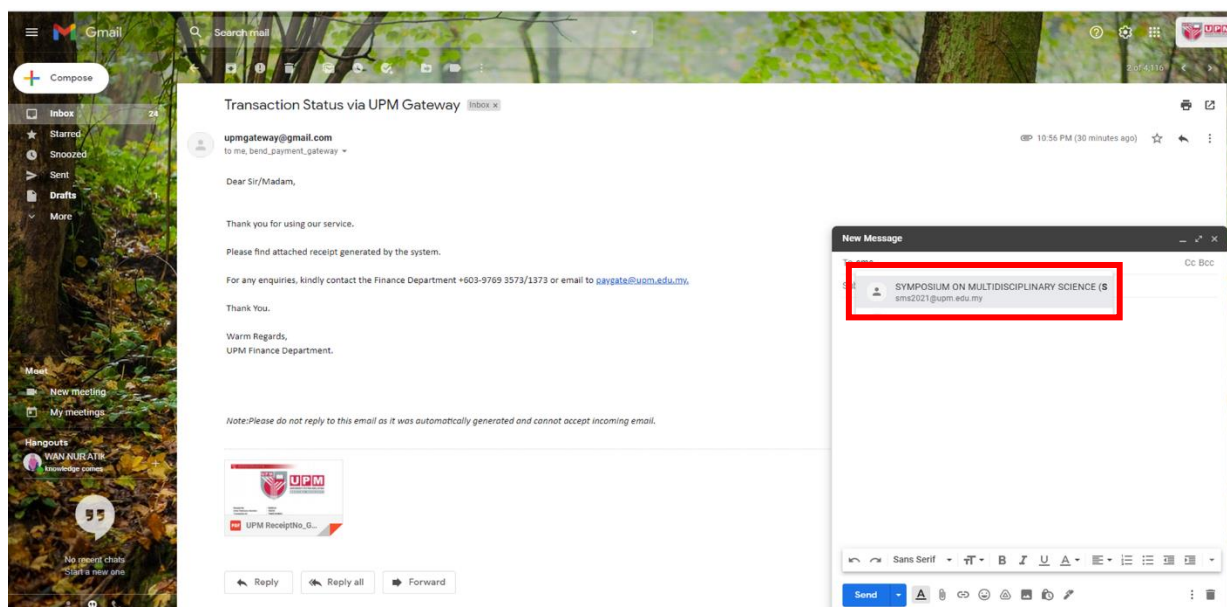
Gmail

Search mail

Compose

Inbox 24
Starred
Snoozed
Sent
Drafts
More

Meet
New meeting
My meetings

Hangouts
WAN NURATIK
knowledge comes

No recent chats
Start a new one

2 of 4,116

Transaction Status via UPM Gateway Inbox ×

upmgateway@gmail.com
to me, bend_payment_gateway

10:56 PM (30 minutes ago)

Dear Sir/Madam,

Thank you for using our service.

Please find attached receipt generated by the system.

For any enquiries, kindly contact the Finance Department +603-9769 3573/1373 or email to paygate@upm.edu.my.

Thank You.

Warm Regards,
UPM Finance Department.

Note:Please do not reply to this email as it was automatically generated and cannot accept incoming email.

UPM

UPM ReceiptNo_G...

Reply Reply all Forward

New Message

Cc Bcc

SYMPOSIUM ON MULTIDISCIPLINARY SCIENCE (S
sms2021@upm.edu.my

Sans Serif

Send